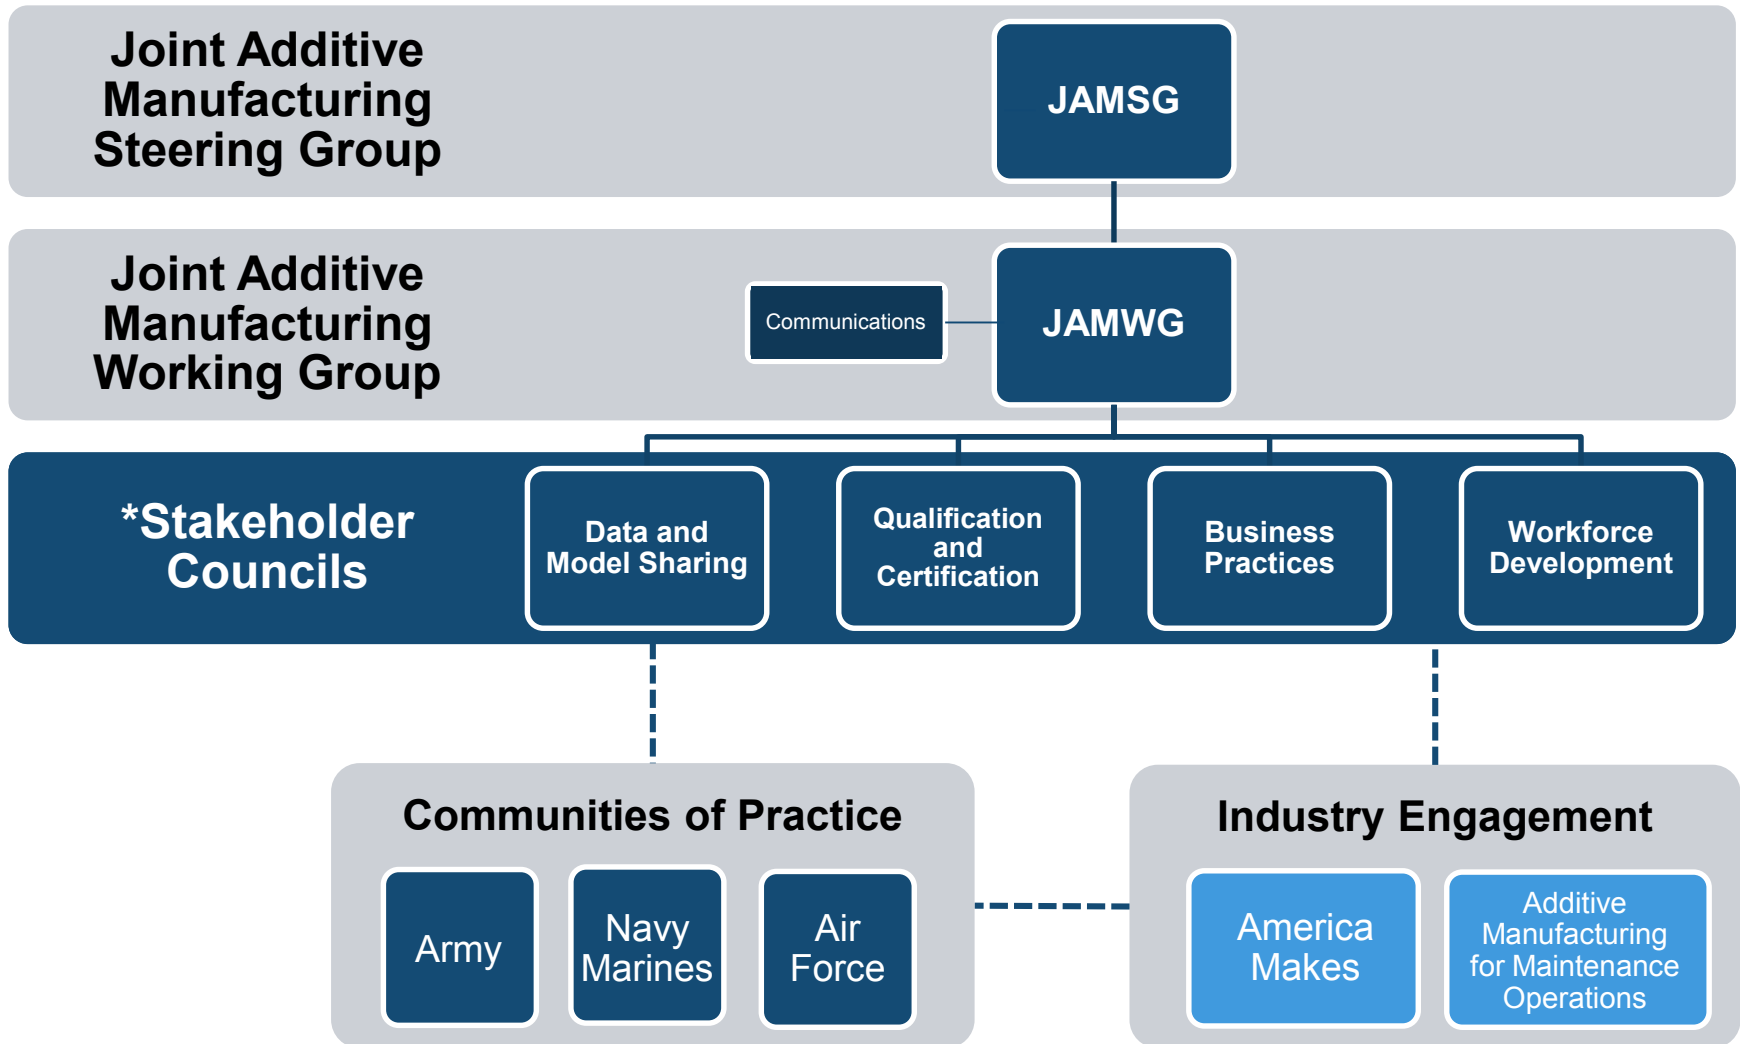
Joint Additive Manufacturing Steering Group

JAMSG

Joint Additive Manufacturing Working Group

Communications

JAMWG

*Stakeholder Councils

Data and Model Sharing

Qualification and Certification

Business Practices

Workforce Development

Communities of Practice

Army

Navy Marines

Air Force

Industry Engagement

America Makes

Additive Manufacturing for Maintenance Operations